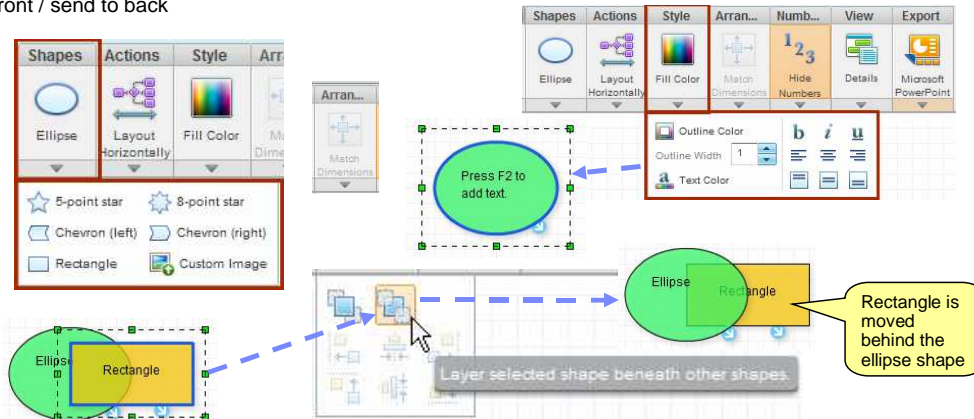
ront / send to back

Shapes Actions Style Arra

Ellipse Layout Horizontally Fill Color Ma Dime

5-point star 8-point star
Chevron (left) Chevron (right)
Rectangle Custom Image

Arran...
Match Dimensions

Shapes Actions Style Arran... Numb... View Export
Ellipse Layout Horizontally Fill Color Match Dimensions Hide Numbers Details Microsoft PowerPoint

$1_{2_3}$

Outline Color
Outline Width 1
Text Color
b i u

Press F2 to add text.

Ellipse Rectangle

Layer selected shape beneath other shapes.

Ellipse Rectangle

Rectangle is moved behind the ellipse shape